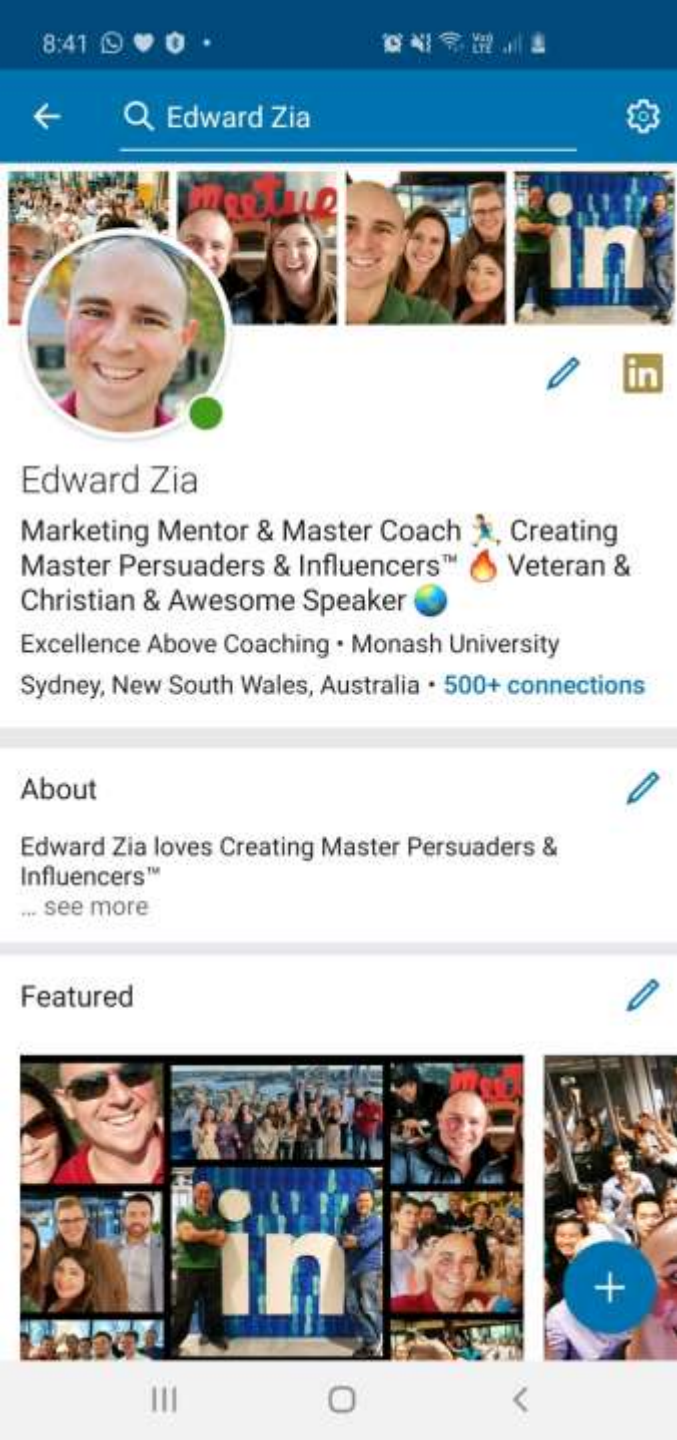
8:41

Edward Zia

Meetup

in

in

Edward Zia

Marketing Mentor & Master Coach 🏃, Creating Master Persuaders & Influencers™ 🔥 Veteran & Christian & Awesome Speaker 🌏

Excellence Above Coaching • Monash University

Sydney, New South Wales, Australia • 500+ connections

About

Edward Zia loves Creating Master Persuaders & Influencers™

... see more

Featured

in

+